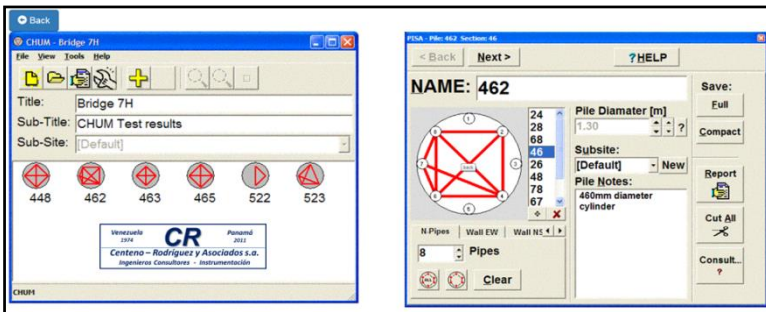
Back

CHUM - Bridge 7H

File View Tools Help

Title: Bridge 7H
Sub-Title: CHUM Test results
Sub-Site: [Default]

448 462 463 465 522 523

Venezuela 1974 CR Panamá 2011
Centeno – Rodriguez y Asociados s.a.
Ingenieros Consultores - Instrumentación

CHUM

PISA - Pile: 462 Section: 46

< Back Next > ?HELP

NAME: 462

24
28
68
46
26
48
78
67

Pile Diamater [m]
1.30
Subsite:
[Default] New
Pile Notes:
460mm diameter cylinder

Save:
Full
Compact
Report
Cut All
Consult...

N.Pipes Wall EW Wall NS

8 Pipes

Clear